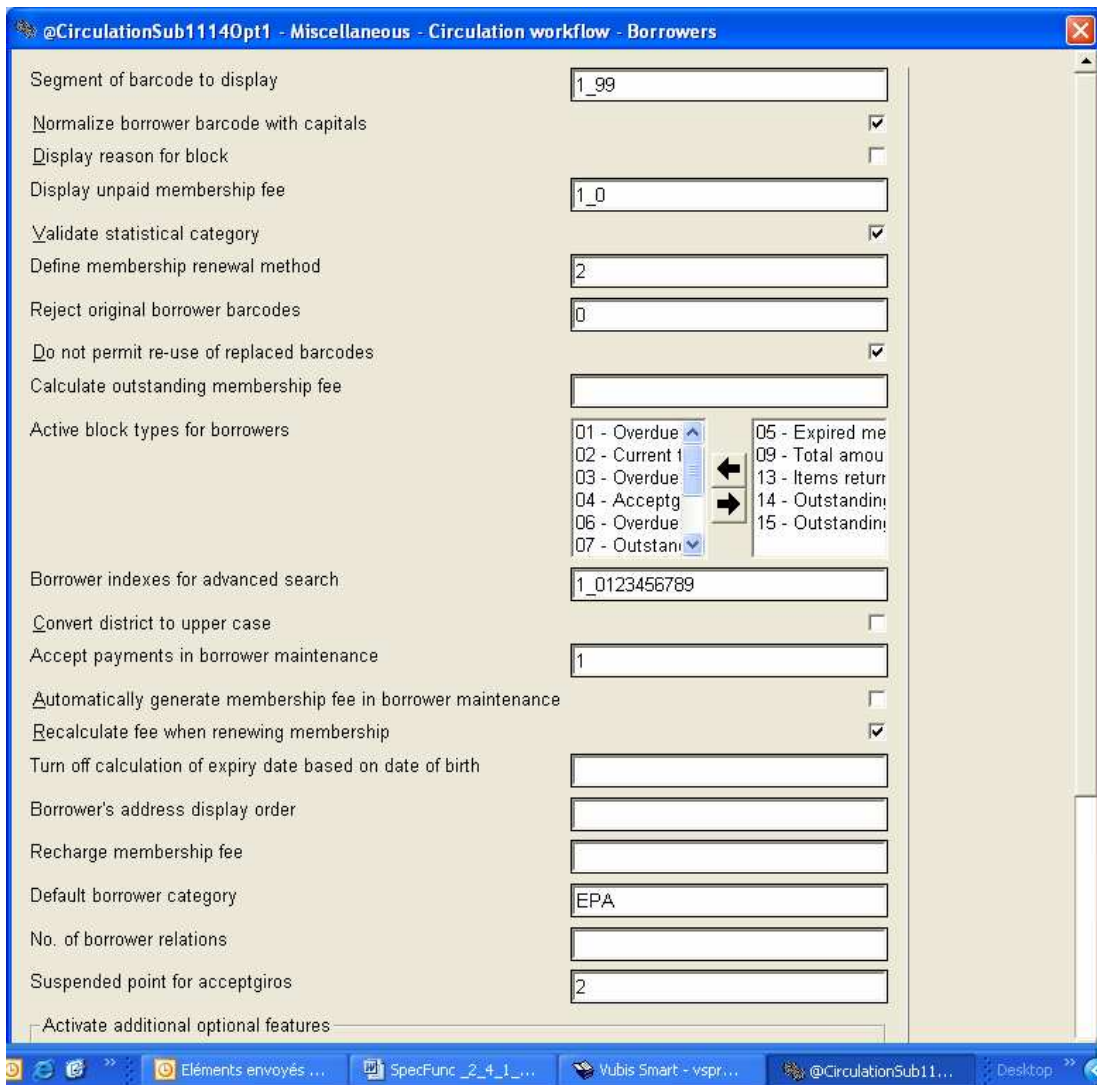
@CirculationSub1114Opt1 - Miscellaneous - Circulation workflow - Borrowers

Segment of barcode to display
1_99

Normalize borrower barcode with capitals

Display reason for block

Display unpaid membership fee
1_0

Validate statistical category

Define membership renewal method
2

Reject original borrower barcodes
0

Do not permit re-use of replaced barcodes

Calculate outstanding membership fee

Active block types for borrowers
01 - Overdue
02 - Current f
03 - Overdue
04 - Acceptg
06 - Overdue
07 - Outstan

05 - Expired me
09 - Total amou
13 - Items returr
14 - Outstandin
15 - Outstandin

Borrower indexes for advanced search
1_0123456789

Convert district to upper case

Accept payments in borrower maintenance
1

Automatically generate membership fee in borrower maintenance

Recalculate fee when renewing membership

Turn off calculation of expiry date based on date of birth

Borrower's address display order

Recharge membership fee

Default borrower category
EPA

No. of borrower relations

Suspended point for acceptgiros
2

Activate additional optional features

Eléments envoyés ...
SpecFunc_2_4_1_...
Vubis Smart - vspr...
@CirculationSub11...
Desktop